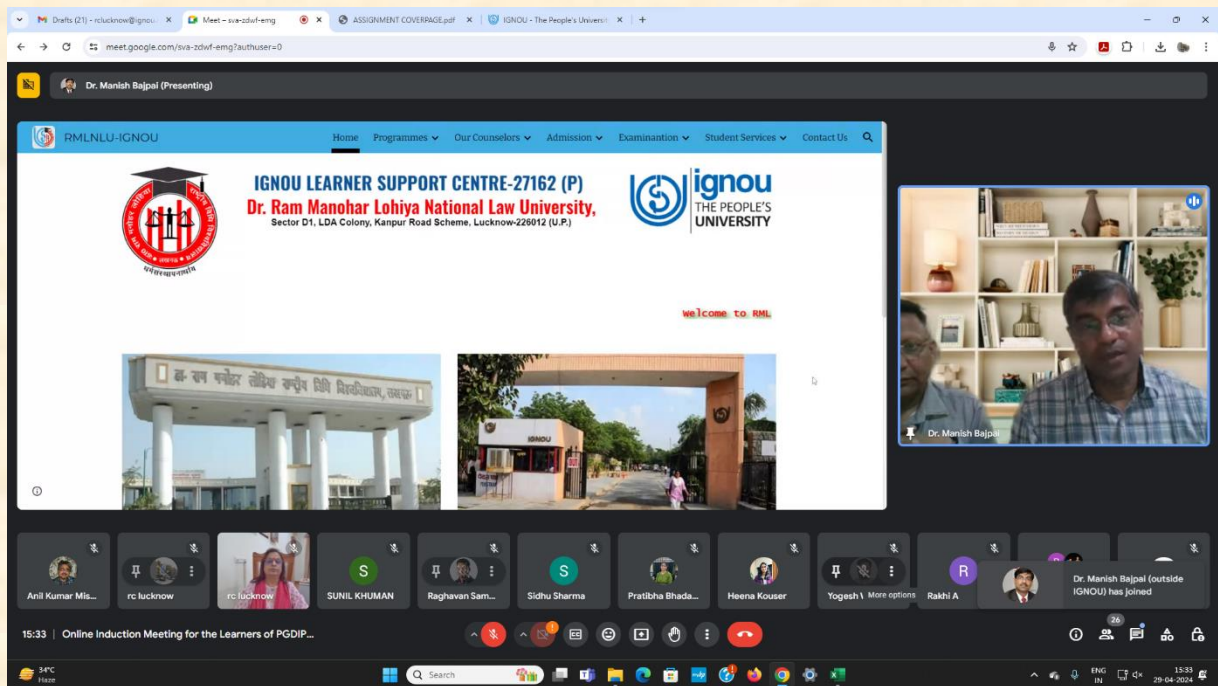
Drafts (21) - rclucknow@ignou
Meet – sva-zdwf-emg
ASSIGNMENT COVERPAGE.pdf
IGNOU - The People's Universit

meet.google.com/sva-zdwf-emg?authuser=0

Dr. Manish Bajpai (Presenting)

RMLNLU-IGNOU
Home Programmes Our Counselors Admission Examination Student Services Contact Us

IGNOU LEARNER SUPPORT CENTRE-27162 (P)
Dr. Ram Manohar Lohiya National Law University,
Sector D1, LDA Colony, Kanpur Road Scheme, Lucknow-226012 (U.P.)

ignou
THE PEOPLE'S
UNIVERSITY

Welcome to RML

IGNOU

Dr. Manish Bajpai

Anil Kumar Mis...
rc lucknow
rc lucknow
SUNIL KHUMAN
Raghavan Sam...
Sidhu Sharma
Pratibha Bhada...
Heena Kouser
Yogesh \
More options
Rakhi A

Dr. Manish Bajpai (outside IGNOU) has joined

15:33 | Online Induction Meeting for the Learners of PGDIP...

26

34°C
Haze
Search
ENG
IN
15:33
29-04-2024